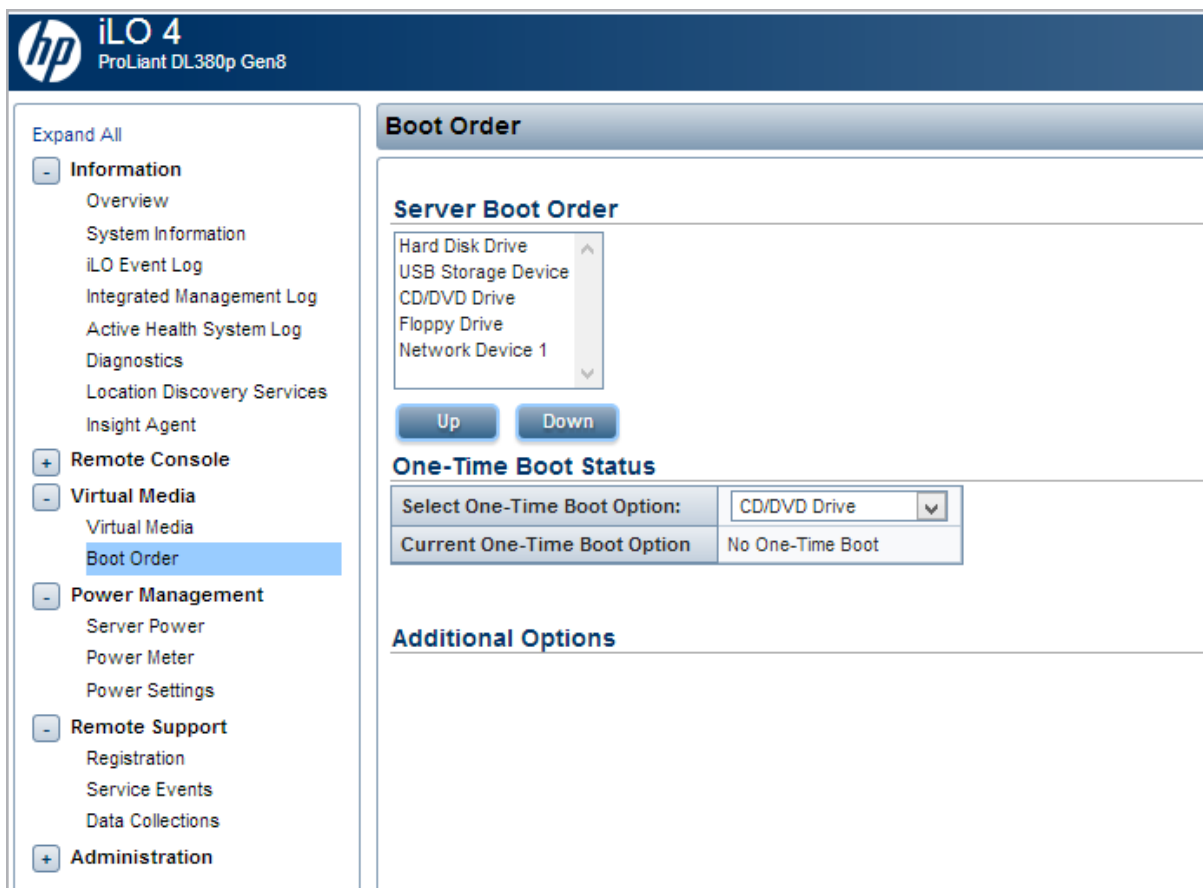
hp iLO 4
ProLiant DL380p Gen8

Expand All
- Information
Overview
System Information
iLO Event Log
Integrated Management Log
Active Health System Log
Diagnostics
Location Discovery Services
Insight Agent
+ Remote Console
- Virtual Media
Virtual Media
Boot Order
- Power Management
Server Power
Power Meter
Power Settings
- Remote Support
Registration
Service Events
Data Collections
+ Administration

Boot Order

Server Boot Order
Hard Disk Drive
USB Storage Device
CD/DVD Drive
Floppy Drive
Network Device 1

Up Down

One-Time Boot Status

| Select One-Time Boot Option: | CD/DVD Drive |
|---|---|
| Current One-Time Boot Option | No One-Time Boot |

Additional Options